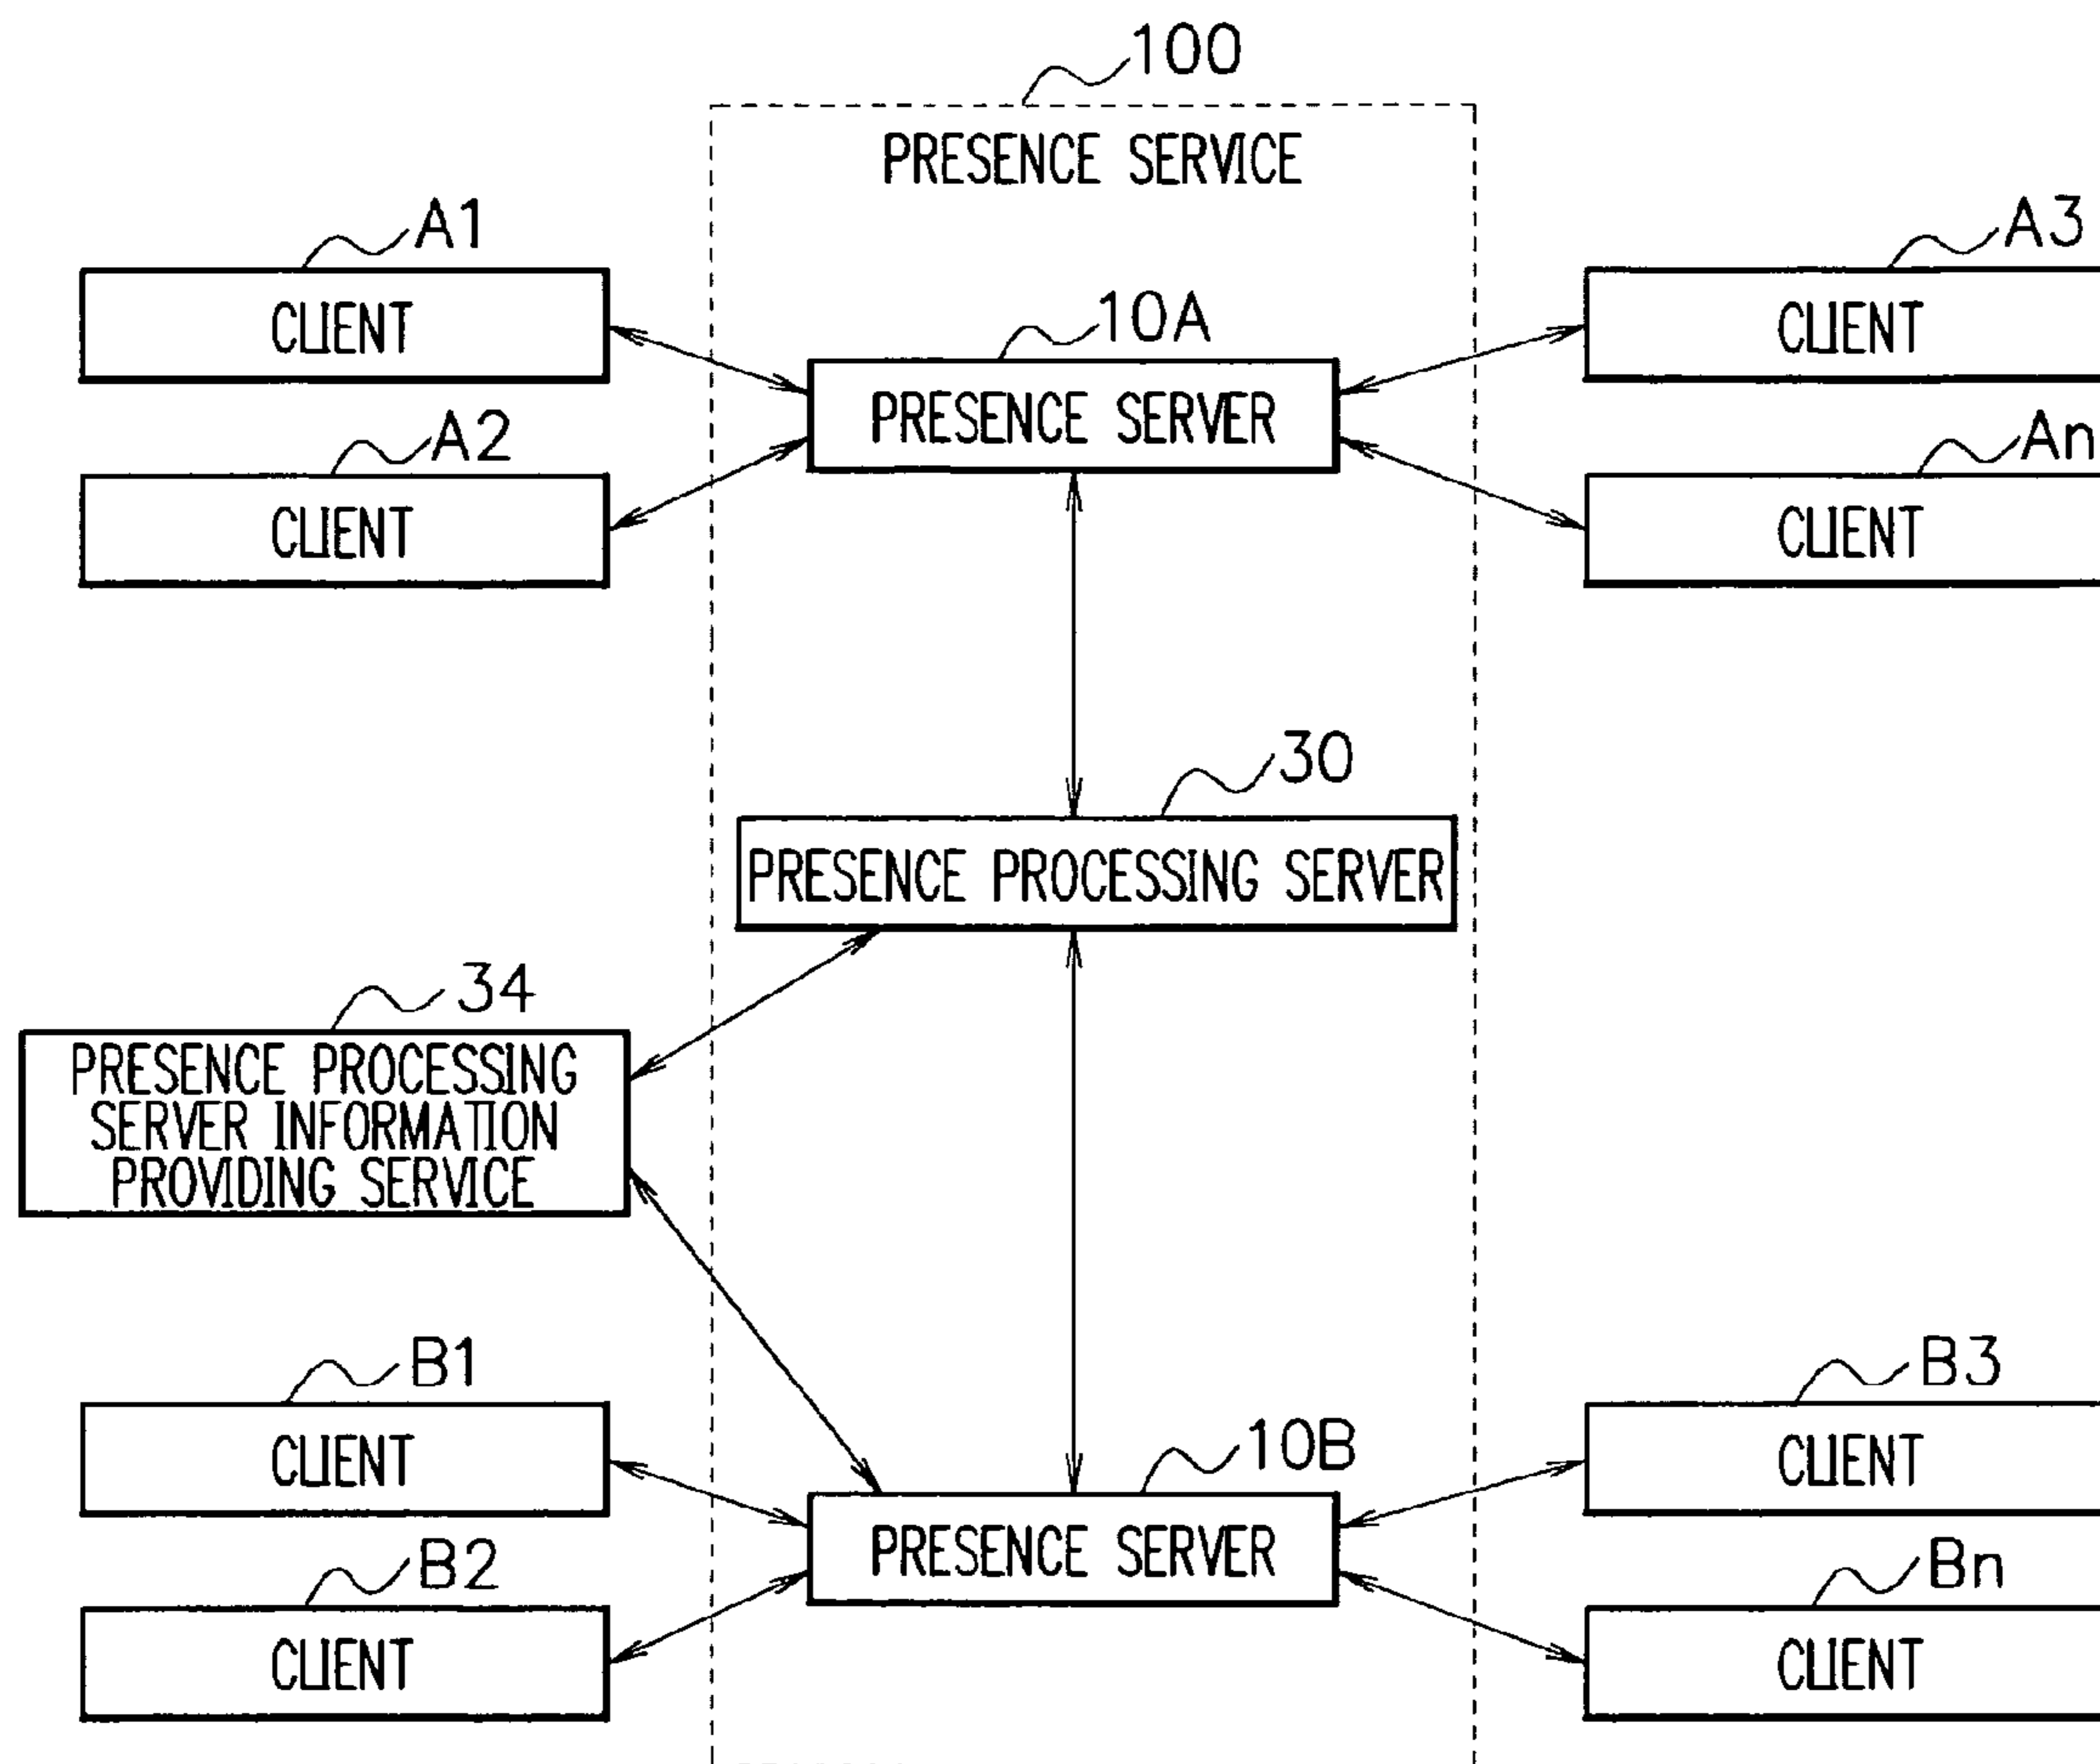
100

PRESENCE SERVICE

A1

CLIENT

10A

PRESENCE SERVER

A3

CLIENT

A2

CLIENT

An

CLIENT

30

PRESENCE PROCESSING SERVER

34

PRESENCE PROCESSING SERVER INFORMATION PROVIDING SERVICE

B1

CLIENT

10B

PRESENCE SERVER

B3

CLIENT

B2

CLIENT

Bn

CLIENT